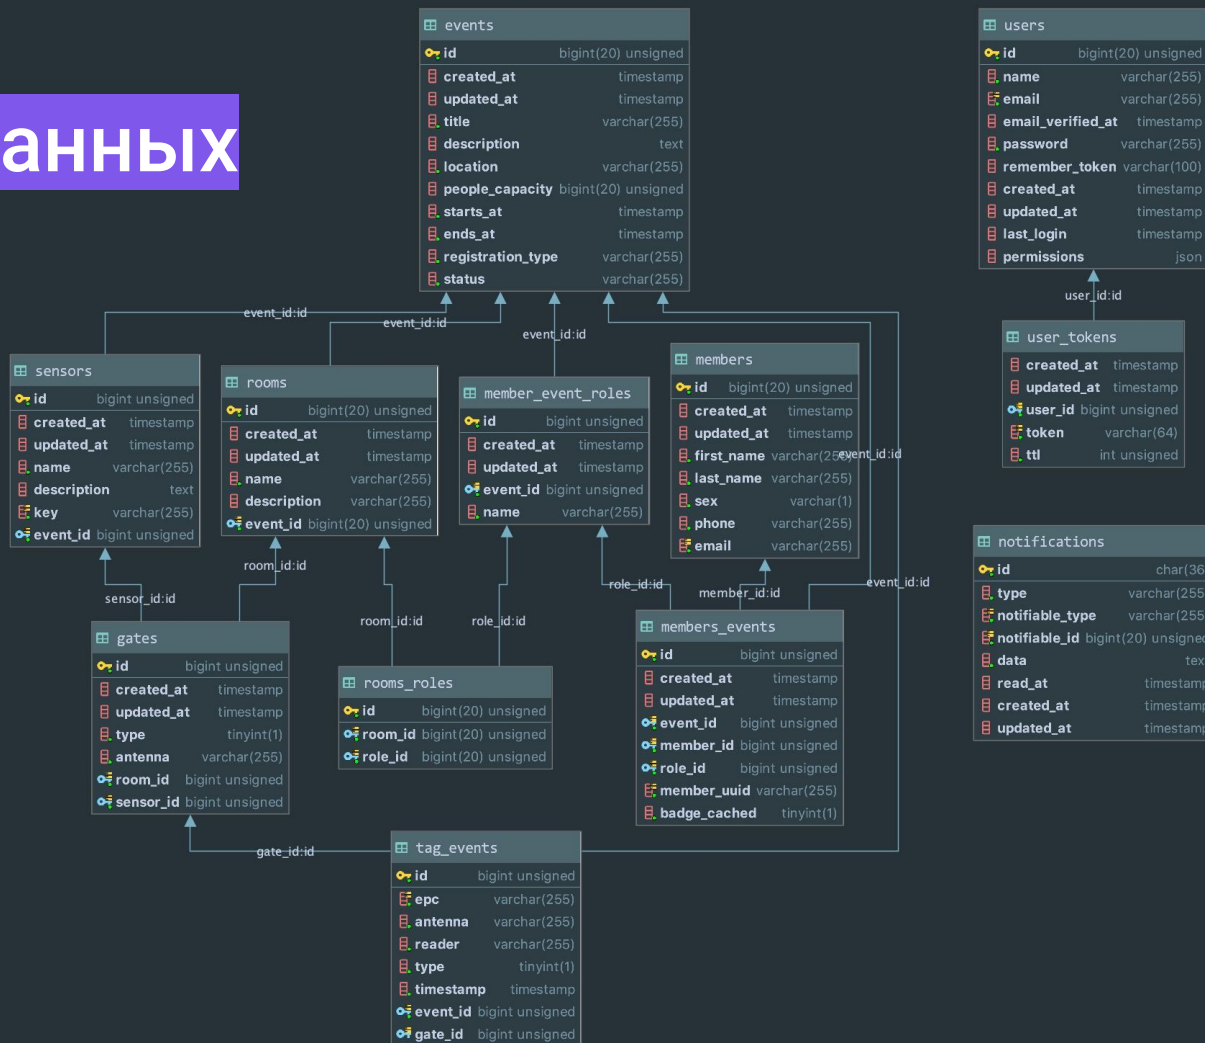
анных

events
id bigint(20) unsigned
created_at timestamp
updated_at timestamp
title varchar(255)
description text
location varchar(255)
people_capacity bigint(20) unsigned
starts_at timestamp
ends_at timestamp
registration_type varchar(255)
status varchar(255)

users
id bigint(20) unsigned
name varchar(255)
email varchar(255)
email_verified_at timestamp
password varchar(255)
remember_token varchar(100)
created_at timestamp
updated_at timestamp
last_login timestamp
permissions json

user_id:id

user_tokens
created_at timestamp
updated_at timestamp
user_id bigint unsigned
token varchar(64)
ttl int unsigned

event_id:id
event_id:id
event_id:id

sensors
id bigint unsigned
created_at timestamp
updated_at timestamp
name varchar(255)
description text
key varchar(255)
event_id bigint unsigned

rooms
id bigint(20) unsigned
created_at timestamp
updated_at timestamp
name varchar(255)
description varchar(255)
event_id bigint(20) unsigned

member_event_roles
id bigint unsigned
created_at timestamp
updated_at timestamp
event_id bigint unsigned
name varchar(255)

members
id bigint(20) unsigned
created_at timestamp
updated_at timestamp
first_name varchar(255)
last_name varchar(255)
sex varchar(1)
phone varchar(255)
email varchar(255)

event_id:id

notifications
id char(36
type varchar(255
notifiable_type varchar(255
notifiable_id bigint(20) unsigne
data tex
read_at timestam
created_at timestam
updated_at timestam

room_id:id
sensor_id:id
room_id:id
role_id:id
role_id:id
member_id:id
event_id:id

gates
id bigint unsigned
created_at timestamp
updated_at timestamp
type tinyint(1)
antenna varchar(255)
room_id bigint unsigned
sensor_id bigint unsigned

rooms_roles
id bigint(20) unsigned
room_id bigint(20) unsigned
role_id bigint(20) unsigned

members_events
id bigint unsigned
created_at timestamp
updated_at timestamp
event_id bigint unsigned
member_id bigint unsigned
role_id bigint unsigned
member_uuid varchar(255)
badge_cached tinyint(1)

gate_id:id

tag_events
id bigint unsigned
epc varchar(255)
antenna varchar(255)
reader varchar(255)
type tinyint(1)
timestamp timestamp
event_id bigint unsigned
gate_id bigint unsigned